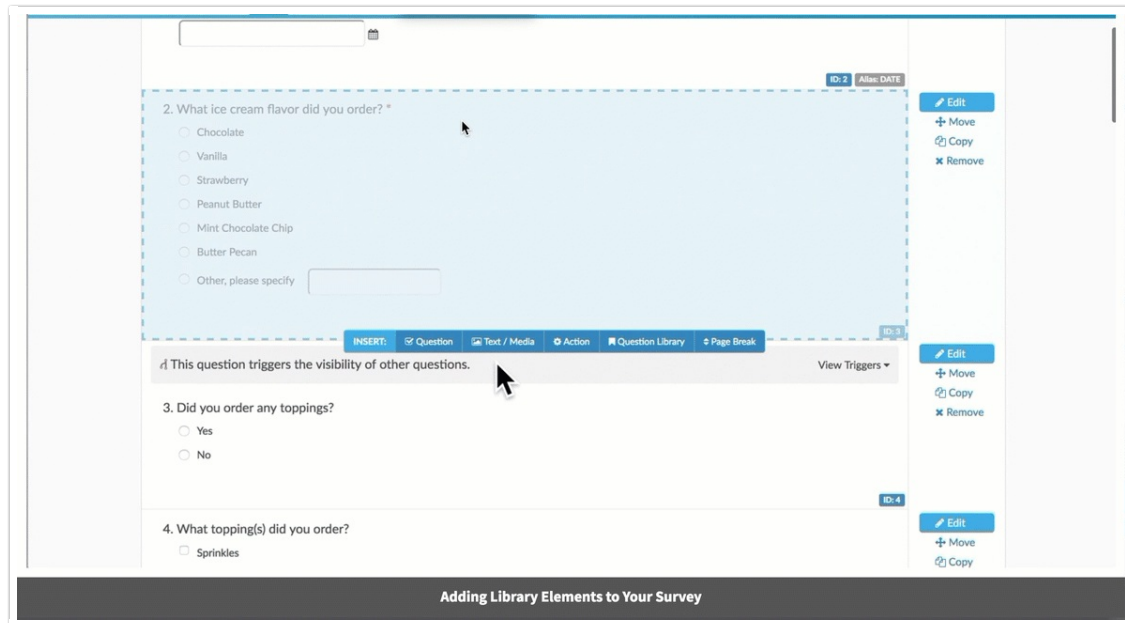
ID: 2 Alias: DATE

2. What ice cream flavor did you order? *

Chocolate

Vanilla

Strawberry

Peanut Butter

Mint Chocolate Chip

Butter Pecan

Other, please specify

ID: 3

Edit
Move
Copy
Remove

INSERT: Question | Text / Media | Action | Question Library | Page Break

This question triggers the visibility of other questions.

View Triggers

Edit
Move
Copy
Remove

3. Did you order any toppings?

Yes

No

ID: 4

4. What topping(s) did you order?

Sprinkles

Edit
Move
Copy

Adding Library Elements to Your Survey